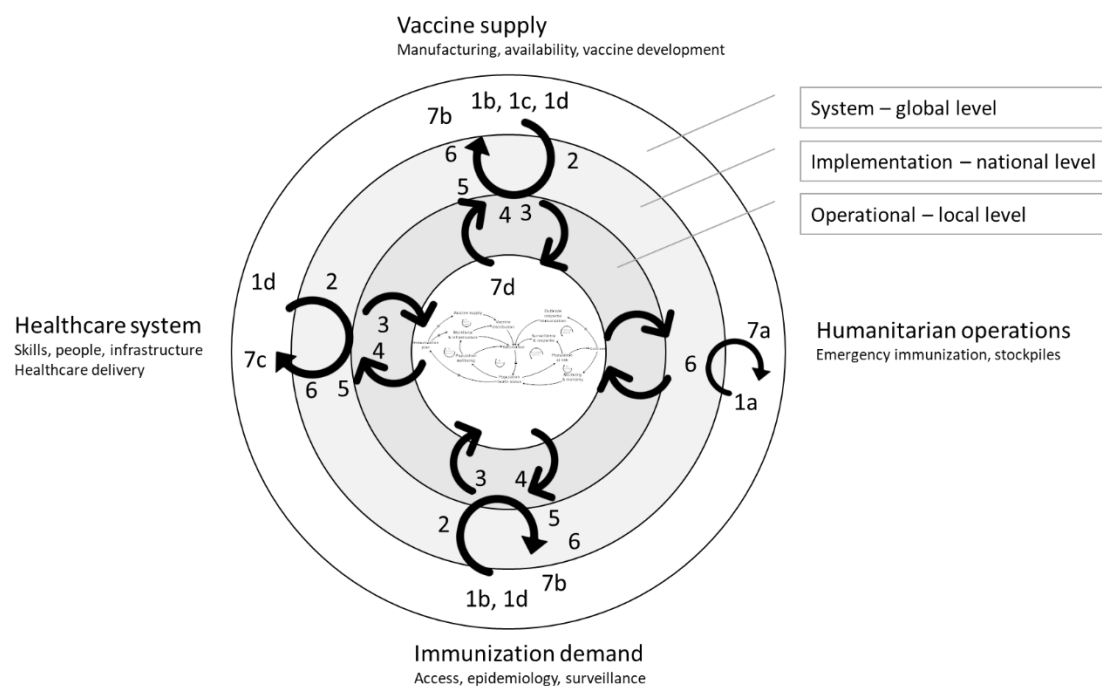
Vaccine supply
Manufacturing, availability, vaccine development

System – global level

Implementation – national level

Operational – local level

1b, 1c, 1d
7b
6
2
5
4
3
7d

1d
2
Healthcare system
Skills, people, infrastructure
Healthcare delivery
3
4
7c
6
5

Humanitarian operations
Emergency immunization, stockpiles
7a
6
1a

3
4
2
5
6
1b, 1d
7b

Immunization demand
Access, epidemiology, surveillance